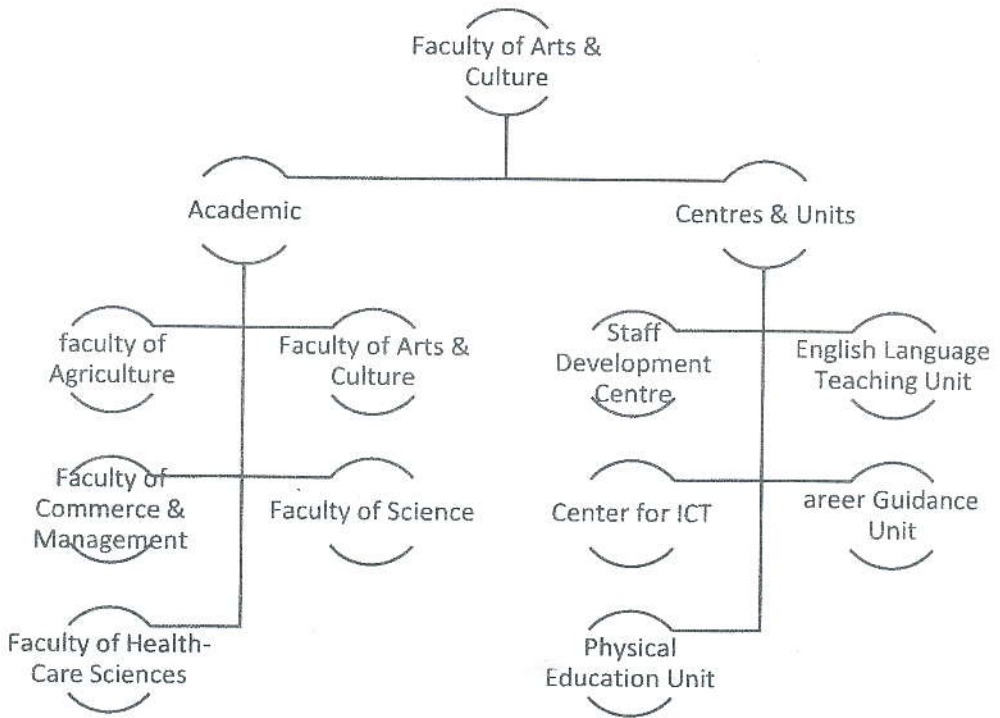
Faculty of Arts & Culture

Academic

Centres & Units

faculty of Agriculture

Faculty of Arts & Culture

Faculty of Commerce & Management

Faculty of Science

Faculty of Health-Care Sciences

Staff Development Centre

English Language Teaching Unit

Center for ICT

areer Guidance Unit

Physical Education Unit